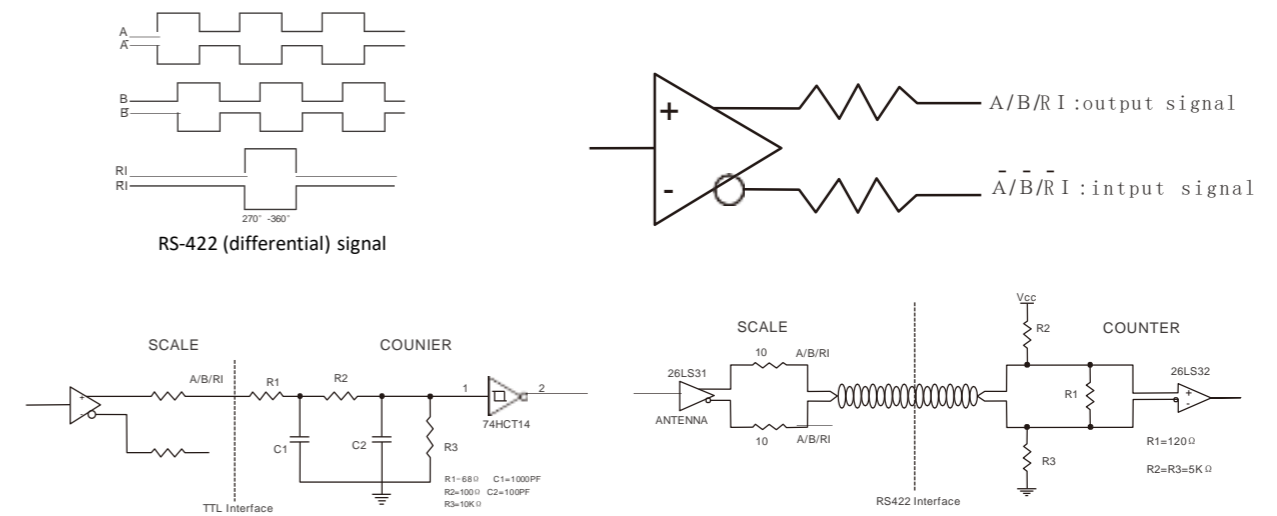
A
$\bar{A}$
B
$\bar{B}$
RI
RI
270° -360°
RS-422 (differential) signal

+
-
A/B/RI:output signal
$\bar{A}/\bar{B}/\bar{RI}$:intput signal

SCALE
COUNIER
A/B/RI
R1
R2
1
2
C1
C2
R3
74HCT14
R1=68Ω C1=1000PF
R2=100Ω C2=100PF
R3=10KΩ
TTL Interface

SCALE
COUNTER
Vcc
26LS31
10
A/B/RI
ANTENNA
10
A/B/RI
R2
R1
R3
26LS32
R1=120Ω
R2=R3=5KΩ
RS422 Interface